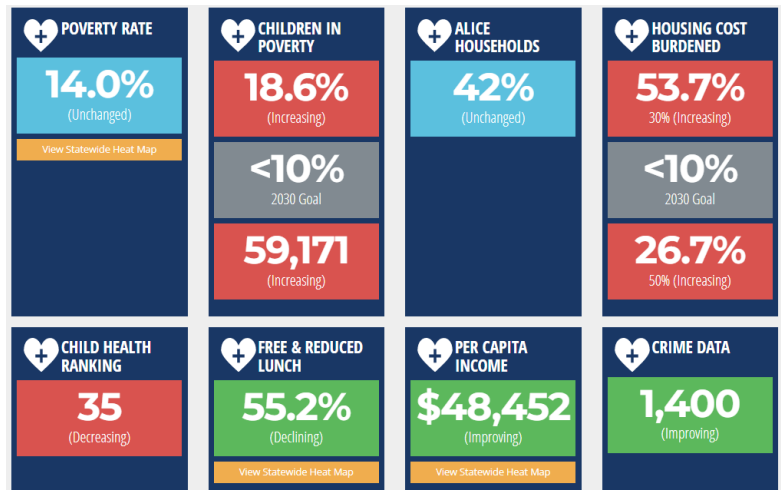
POVERTY RATE

14.0%
(Unchanged)

View Statewide Heat Map

CHILDREN IN POVERTY

18.6%
(Increasing)

<10%
2030 Goal

59,171
(Increasing)

ALICE HOUSEHOLDS

42%
(Unchanged)

HOUSING COST BURDENED

53.7%
30% (Increasing)

<10%
2030 Goal

26.7%
50% (Increasing)

CHILD HEALTH RANKING

35
(Decreasing)

FREE & REDUCED LUNCH

55.2%
(Declining)

View Statewide Heat Map

PER CAPITA INCOME

$48,452
(Improving)

View Statewide Heat Map

CRIME DATA

1,400
(Improving)